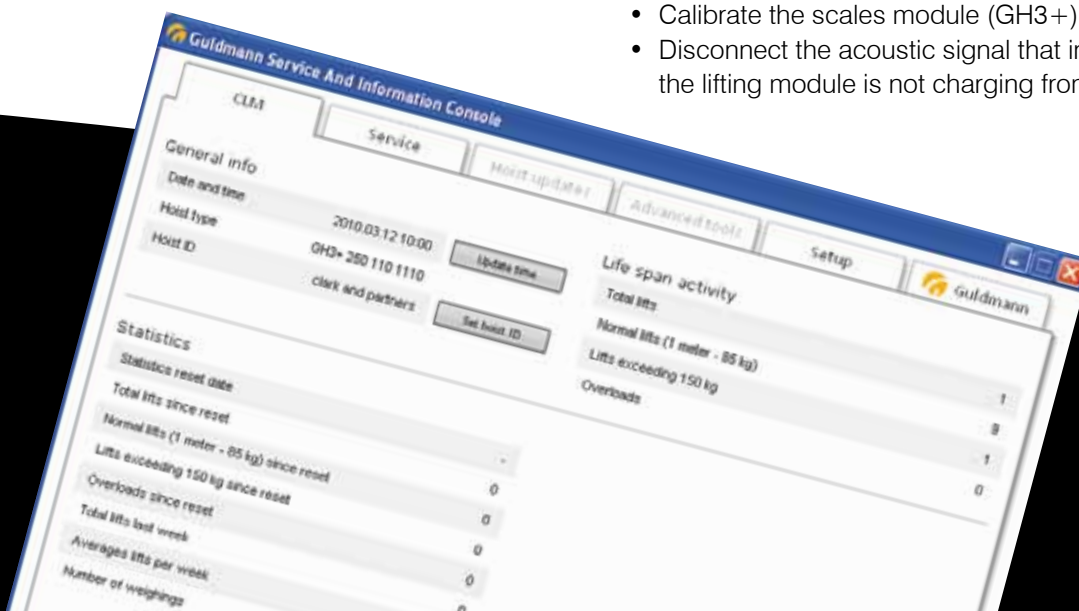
• Calibrate the scales module (GH3+)
• Disconnect the acoustic signal that i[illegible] the lifting module is not charging fro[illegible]

Guldmann Service And Information Console

CLM
Service
Hoist updater
Advanced tools
Setup
Guldmann

General info
Date and time
2010.03.12 10:00
Update time
Hoist type
GH3+ 250 110 1110
Hoist ID
clark and partners
Set hoist ID

Life span activity
Total lifts
1
Normal lifts (1 meter - 85 kg)
0
Lifts exceeding 150 kg
1
Overloads
0

Statistics
Statistics reset date
-
Total lifts since reset
0
Normal lifts (1 meter - 85 kg) since reset
0
Lifts exceeding 150 kg since reset
0
Overloads since reset
0
Total lifts last week
0
Averages lifts per week
0
Number of weighings
0